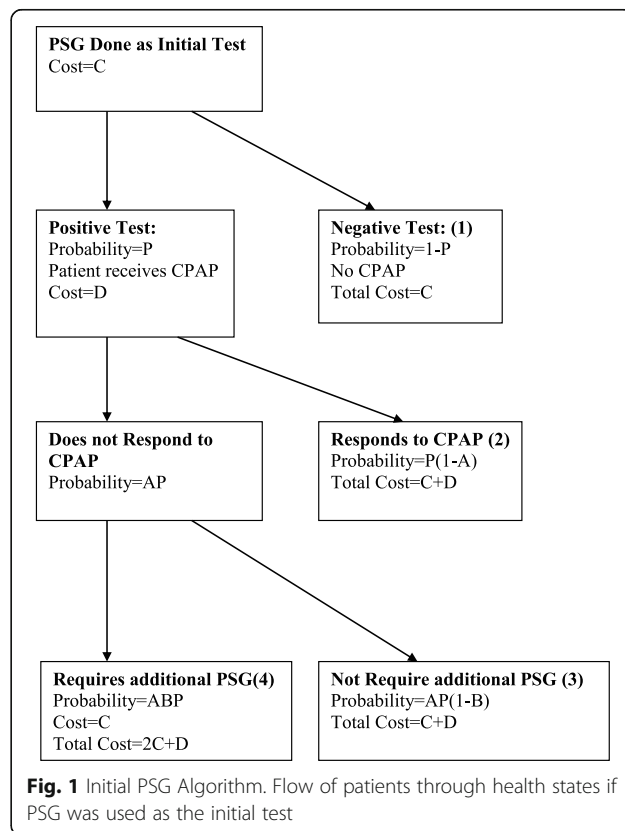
**PSG Done as Initial Test**
Cost=C

**Positive Test:**
Probability=P
Patient receives CPAP
Cost=D

**Negative Test: (1)**
Probability=1-P
No CPAP
Total Cost=C

**Does not Respond to CPAP**
Probability=AP

**Responds to CPAP (2)**
Probability=P(1-A)
Total Cost=C+D

**Requires additional PSG(4)**
Probability=ABP
Cost=C
Total Cost=2C+D

**Not Require additional PSG (3)**
Probability=AP(1-B)
Total Cost=C+D

**Fig. 1** Initial PSG Algorithm. Flow of patients through health states if PSG was used as the initial test